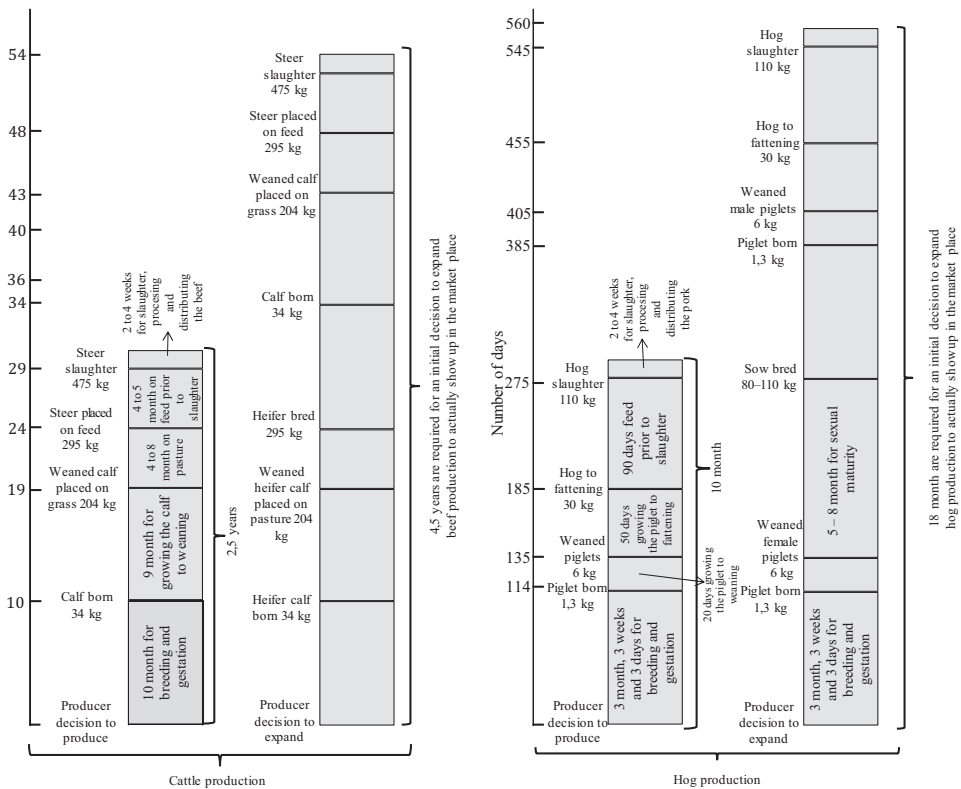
54
48
43
40
36
34
29
24
19
10

Steer slaughter 475 kg
Steer placed on feed 295 kg
Weaned calf placed on grass 204 kg
Calf born 34 kg
Producer decision to produce

2 to 4 weeks for slaughter, procesing and distributing the beef

4 to 5 month on feed prior to slaughter
4 to 8 month on pasture
9 month for growing the calf to weaning
10 month for breeding and gestation

2,5 years

Steer slaughter 475 kg
Steer placed on feed 295 kg
Weaned calf placed on grass 204 kg
Calf born 34 kg
Heifer bred 295 kg
Weaned heifer calf placed on pasture 204 kg
Heifer calf born 34 kg
Producer decision to expand

4,5 years are required for an initial decision to expand beef production to actually show up in the market place

Cattle production

560
545
455
405
385
275
185
135
114

Number of days

Hog slaughter 110 kg
Hog to fattening 30 kg
Weaned piglets 6 kg
Piglet born 1,3 kg
Producer decision to produce

2 to 4 weeks for slaughter, procesing and distributing the pork

90 days feed prior to slaughter
50 days growing the piglet to fattening
20 days growing the piglet to weaning
3 month, 3 weeks and 3 days for breeding and gestation

10 month

Hog slaughter 110 kg
Hog to fattening 30 kg
Weaned male piglets 6 kg
Piglet born 1,3 kg
Sow bred 80–110 kg
Weaned female piglets 6 kg
Piglet born 1,3 kg
Producer decision to expand

5 – 8 month for sexual maturity
3 month, 3 weeks and 3 days for breeding and gestation

18 month are required for an initial decision to expand hog production to actually show up in the market place

Hog production